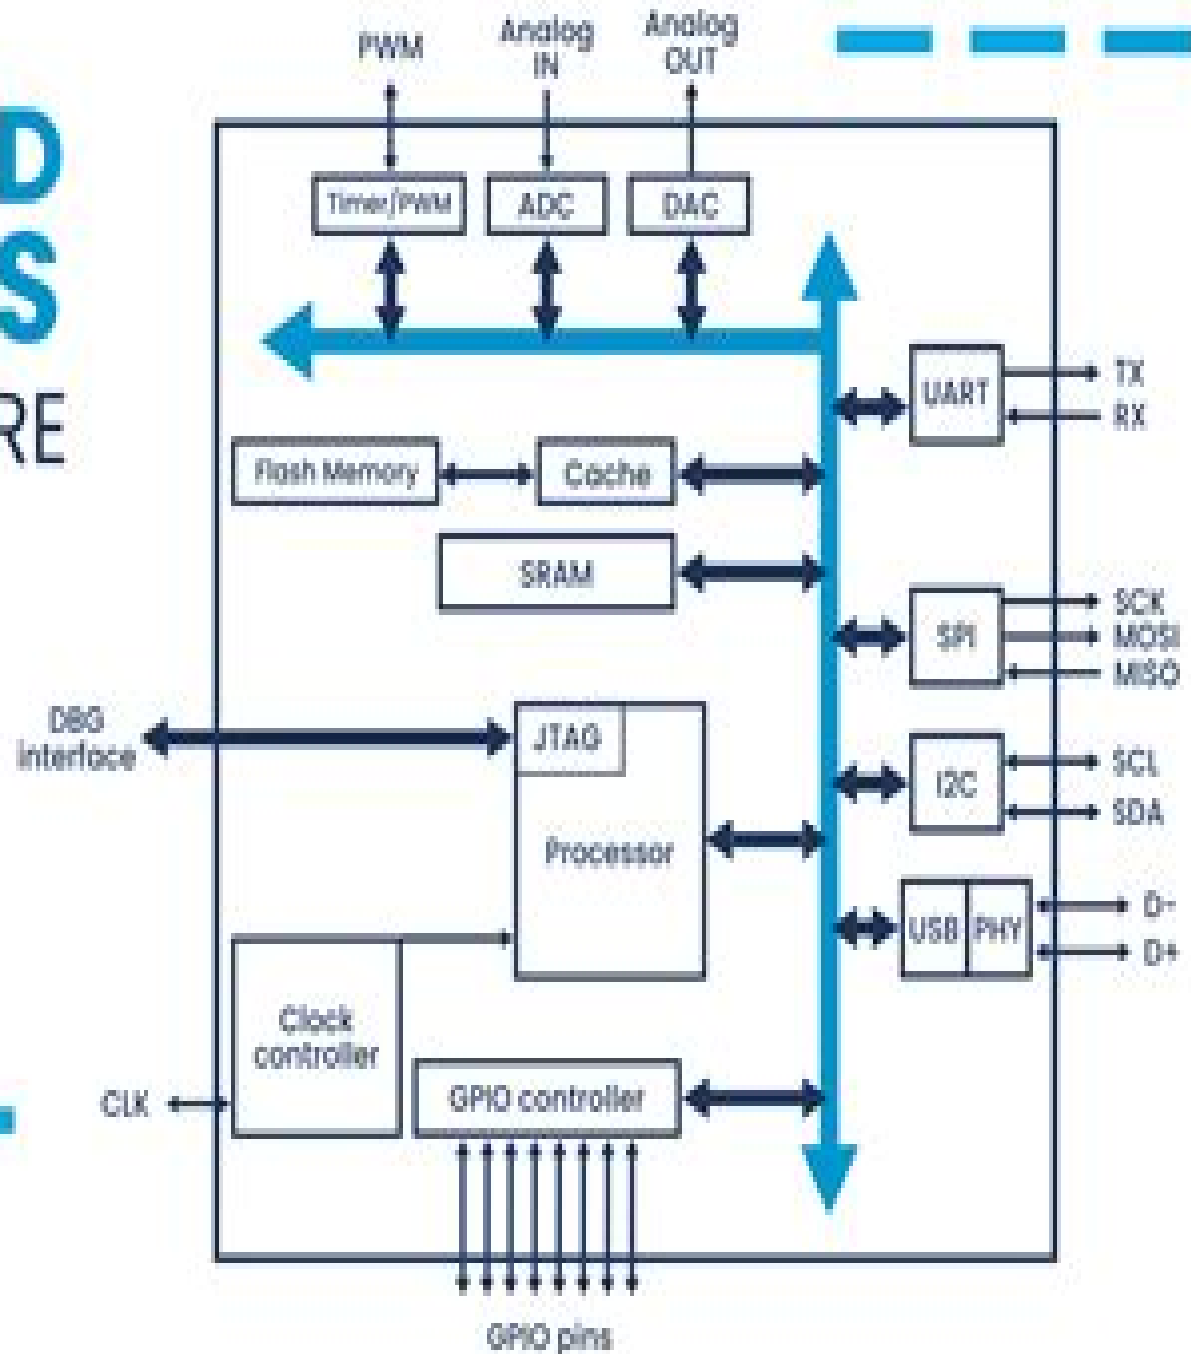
D
S
RE

PWM
Analog IN
Analog OUT

Timer/PWM
ADC
DAC

UART
TX
RX

Flash Memory
Cache
SRAM

SPI
SCK
MOSI
MISO

DBG interface
JTAG
Processor

I2C
SCL
SDA

USB
PHY
D-
D+

Clock controller
CLK
GPIO controller
GPIO pins